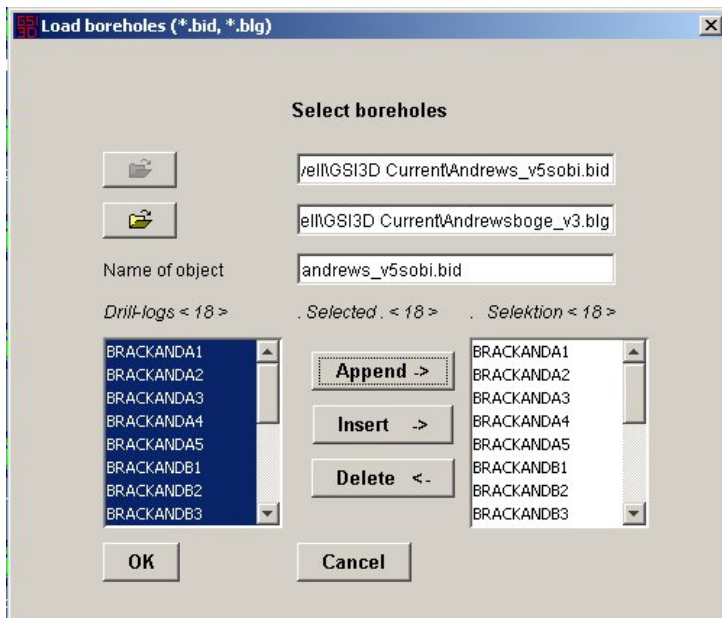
Load boreholes (*.bid, *.blg)

Select boreholes

/ell\GSI3D Current\Andrews_v5sobi.bid

ell\GSI3D Current\Andrewsboge_v3.blg

Name of object

andrews_v5sobi.bid

Drill-logs < 18 >

. Selected . < 18 >

. Selektion < 18 >

BRACKANDA1
BRACKANDA2
BRACKANDA3
BRACKANDA4
BRACKANDA5
BRACKANDB1
BRACKANDB2
BRACKANDB3

Append ->

Insert ->

Delete <-

BRACKANDA1
BRACKANDA2
BRACKANDA3
BRACKANDA4
BRACKANDA5
BRACKANDB1
BRACKANDB2
BRACKANDB3

OK

Cancel